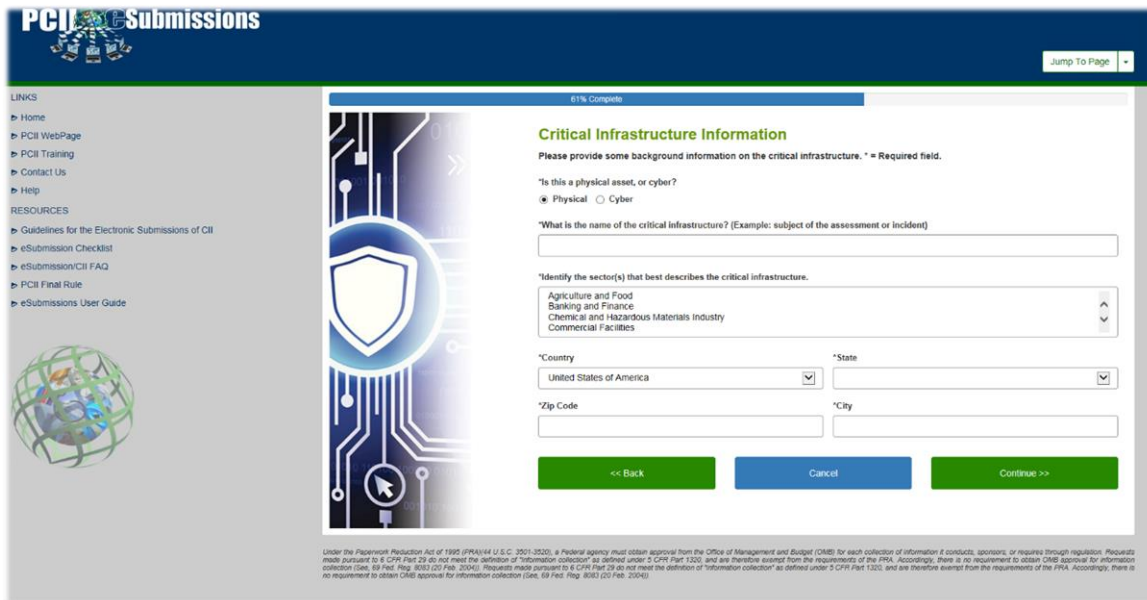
PCII eSubmissions

Jump To Page

LINKS
Home
PCII WebPage
PCII Training
Contact Us
Help
RESOURCES
Guidelines for the Electronic Submissions of CII
eSubmission Checklist
eSubmission/CII FAQ
PCII Final Rule
eSubmissions User Guide

61% Complete

Critical Infrastructure Information

Please provide some background information on the critical infrastructure. * = Required field.

*Is this a physical asset, or cyber?
Physical Cyber

*What is the name of the critical infrastructure? (Example: subject of the assessment or incident)

*Identify the sector(s) that best describes the critical infrastructure.
Agriculture and Food
Banking and Finance
Chemical and Hazardous Materials Industry
Commercial Facilities

*Country
United States of America

*State

*Zip Code

*City

<< Back
Cancel
Continue >>

Under the Paperwork Reduction Act of 1995 (PRA)(44 U.S.C. 3501-3520), a Federal agency must obtain approval from the Office of Management and Budget (OMB) for each collection of information it conducts, sponsors, or requires through regulation. Requests made pursuant to 6 CFR Part 29 do not meet the definition of "information collection" as defined under 5 CFR Part 1320, and are therefore exempt from the requirements of the PRA. Accordingly, there is no requirement to obtain OMB approval for information collection (See, 69 Fed. Reg. 8083 (20 Feb. 2004)). Requests made pursuant to 6 CFR Part 29 do not meet the definition of "information collection" as defined under 5 CFR Part 1320, and are therefore exempt from the requirements of the PRA. Accordingly, there is no requirement to obtain OMB approval for information collection (See, 69 Fed. Reg. 8083 (20 Feb. 2004)).